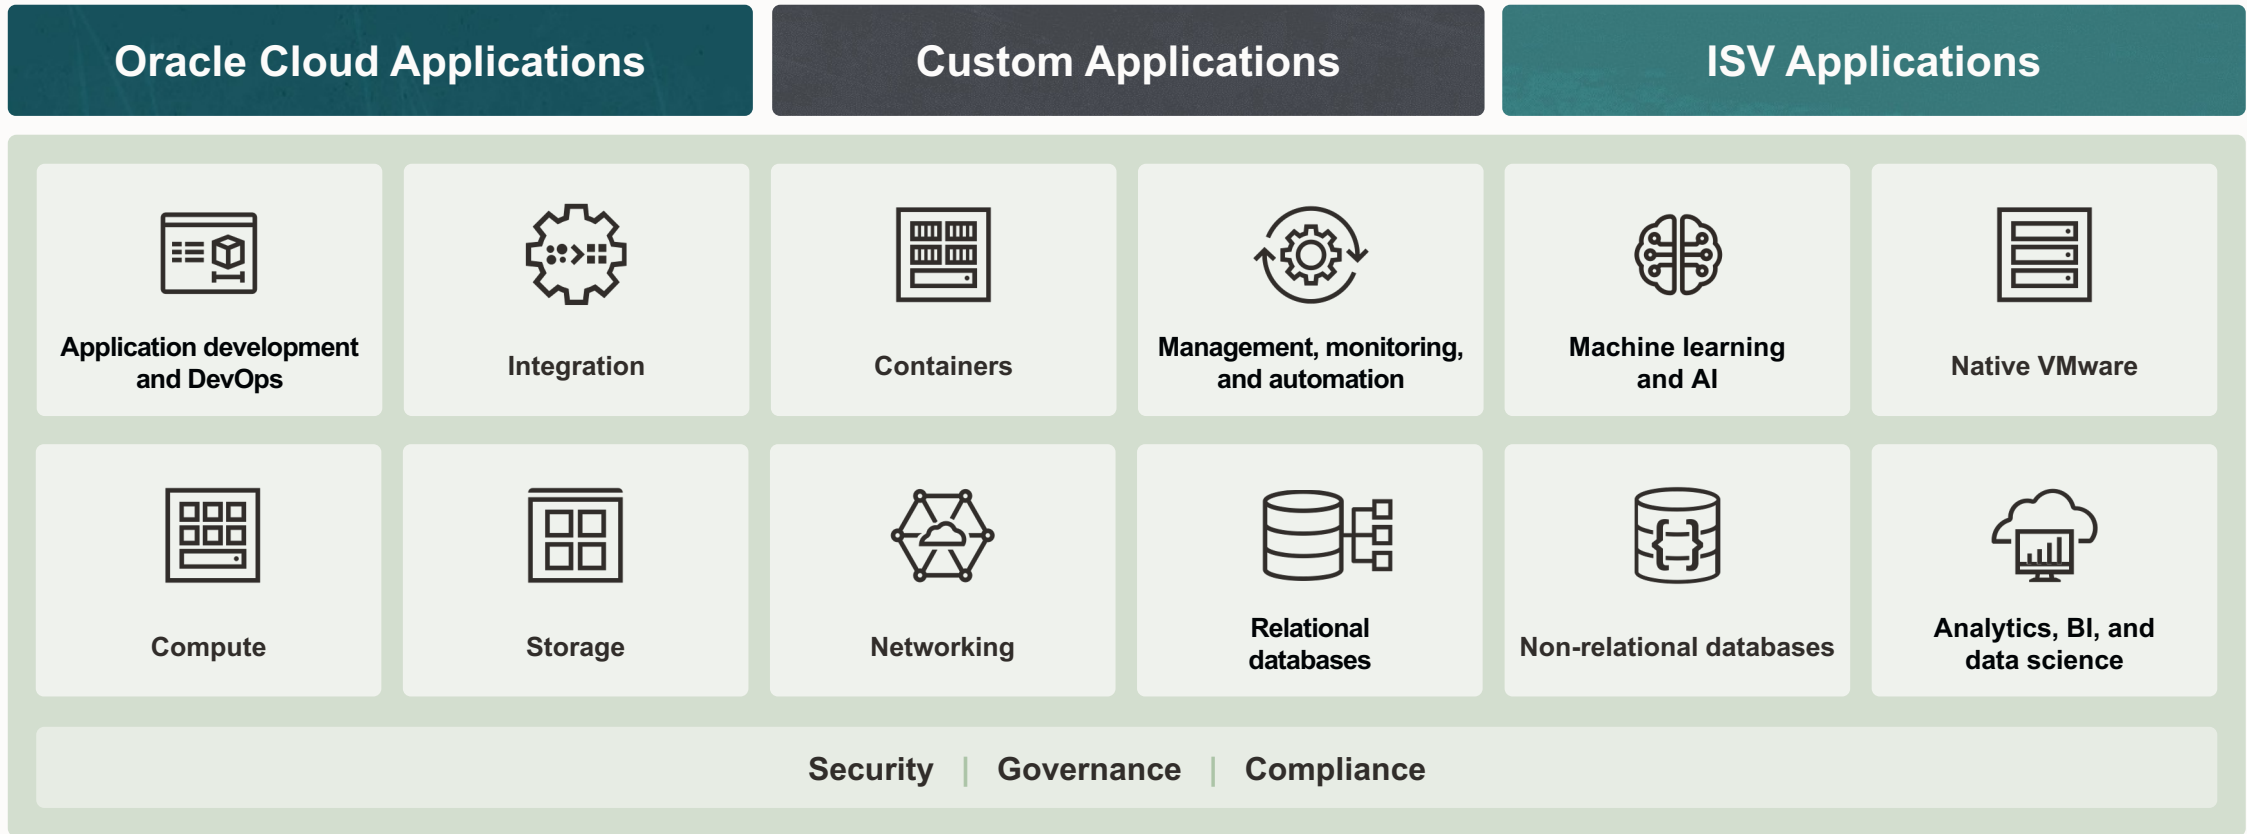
Oracle Cloud Applications

Custom Applications

ISV Applications

Application development and DevOps

Integration

Containers

Management, monitoring, and automation

Machine learning and AI

Native VMware

Compute

Storage

Networking

Relational databases

Non-relational databases

Analytics, BI, and data science

Security | Governance | Compliance